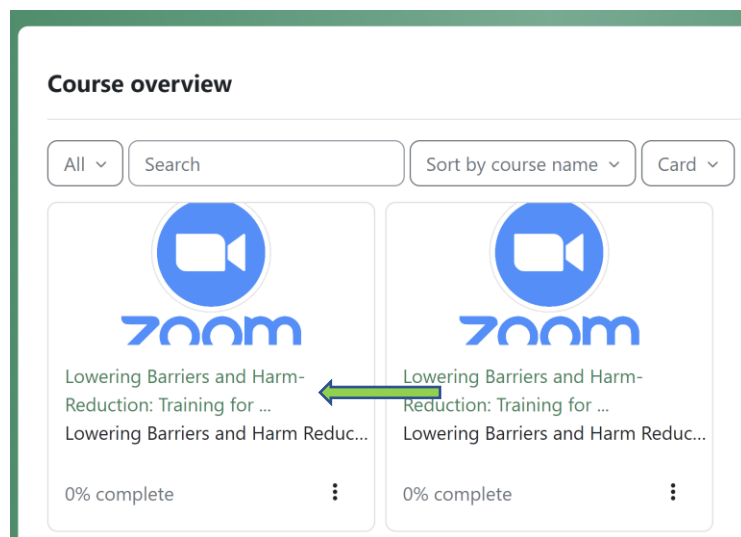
Course overview

All

Search

Sort by course name

Card

zoom

Lowering Barriers and Harm-Reduction: Training for ...

Lowering Barriers and Harm Reduc...

0% complete

zoom

Lowering Barriers and Harm-Reduction: Training for ...

Lowering Barriers and Harm Reduc...

0% complete